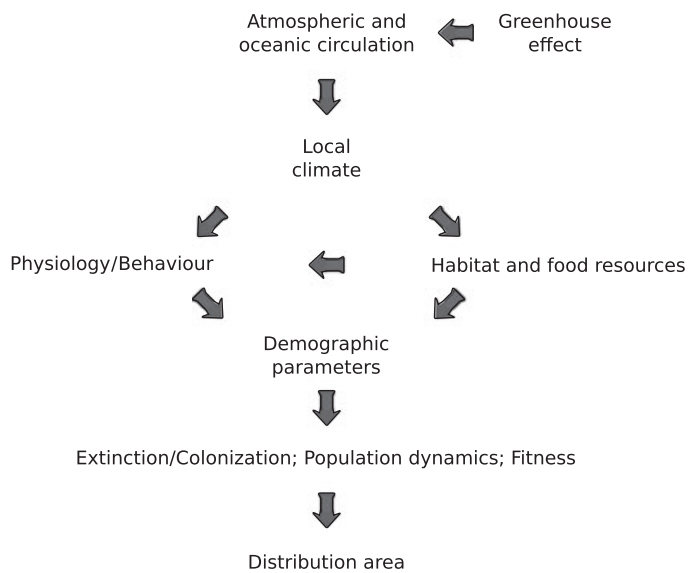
Atmospheric and oceanic circulation

Greenhouse effect

Local climate

Physiology/Behaviour

Habitat and food resources

Demographic parameters

Extinction/Colonization; Population dynamics; Fitness

Distribution area